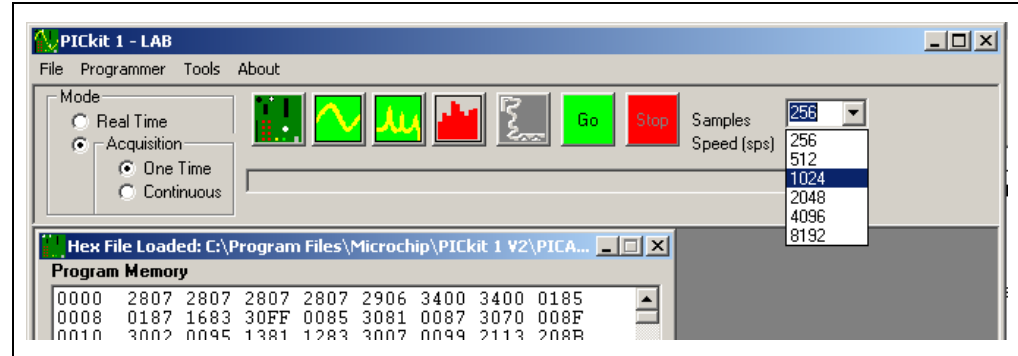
PICkit 1 - LAB

File Programmer Tools About

Mode
Real Time
Acquisition
One Time
Continuous

Go
Stop

Samples
Speed (sps)

256
256
512
1024
2048
4096
8192

Hex File Loaded: C:\Program Files\Microchip\PICkit 1 V2\PICA...

Program Memory

0000 2807 2807 2807 2807 2906 3400 3400 0185
0008 0187 1683 30FF 0085 3081 0087 3070 008F
0010 3002 0095 1381 1283 3007 0099 2113 208B